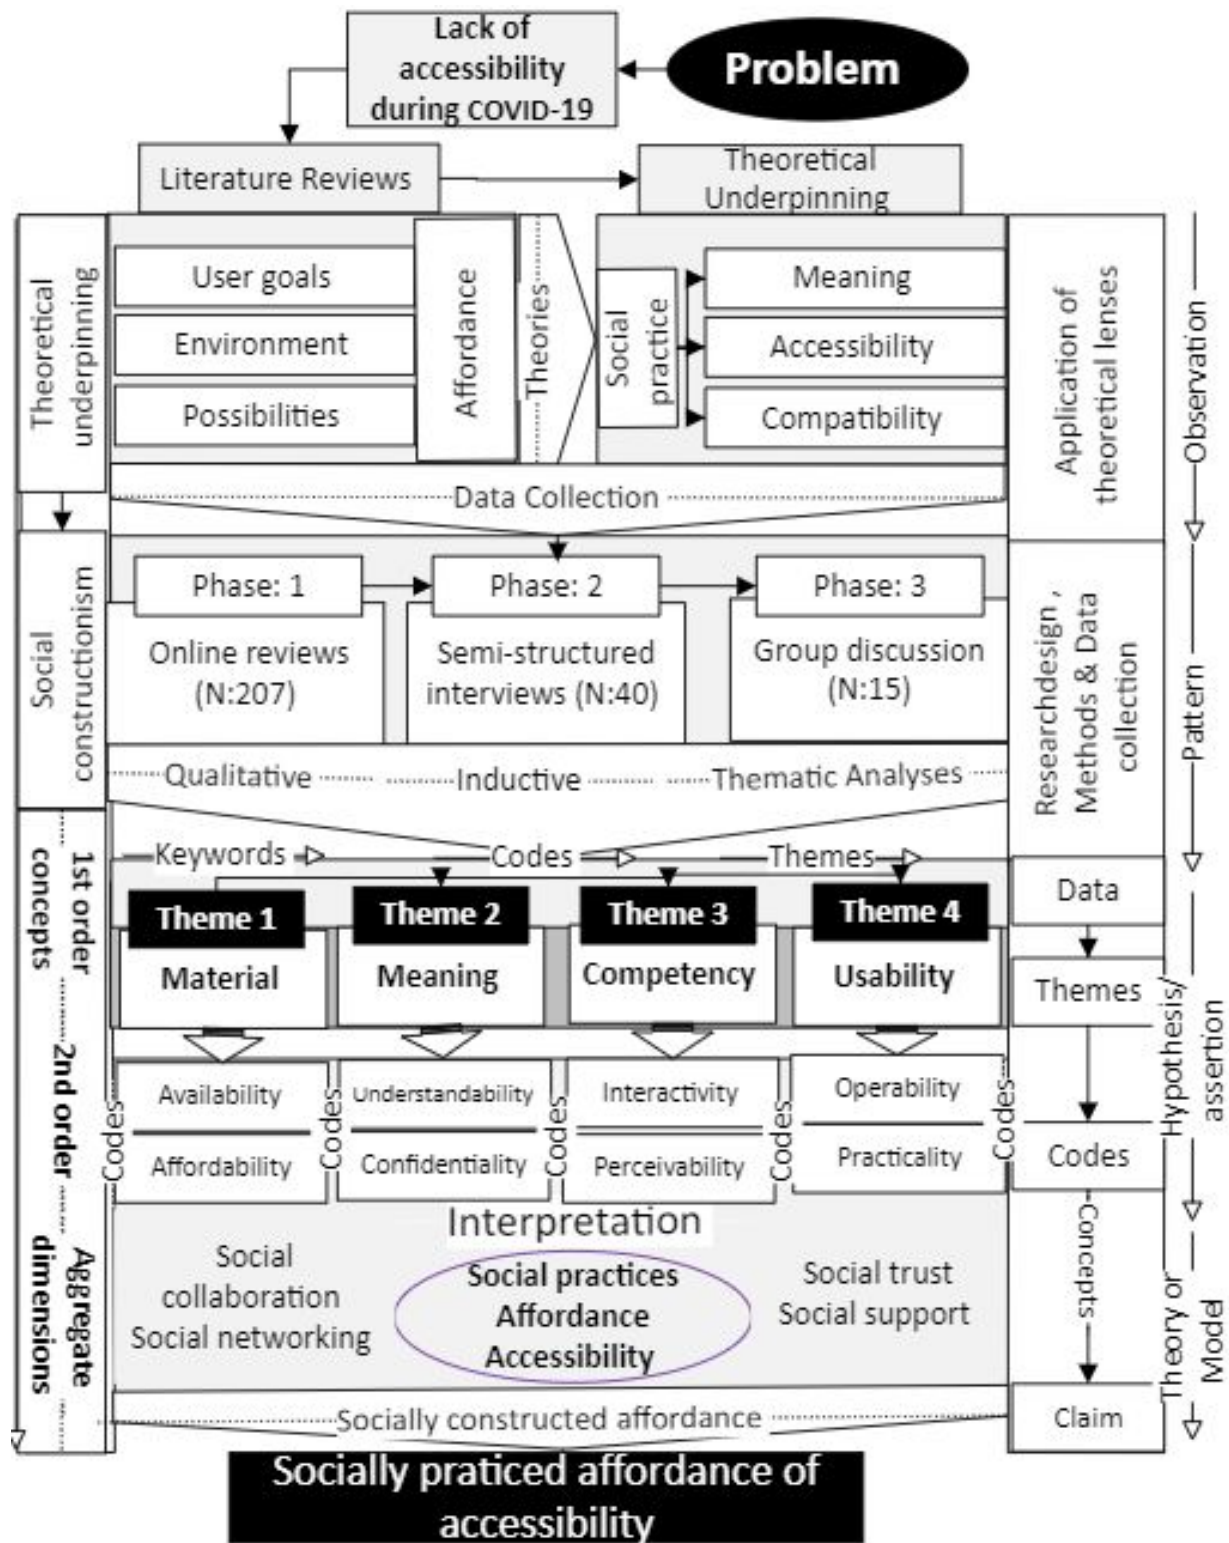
Lack of accessibility during COVID-19

Problem

Literature Reviews

Theoretical Underpinning

Theoretical underpinning

User goals

Environment

Possibilities

Affordance

Theories

Social practice

Meaning

Accessibility

Compatibility

Application of theoretical lenses

Observation

Data Collection

Social constructionism

Phase: 1

Online reviews (N:207)

Phase: 2

Semi-structured interviews (N:40)

Phase: 3

Group discussion (N:15)

Researchdesign , Methods & Data collection

Pattern

Qualitative Inductive Thematic Analyses

1st order concepts

Keywords Codes Themes

Theme 1
Material

Theme 2
Meaning

Theme 3
Competency

Theme 4
Usability

Data

Themes

Hypothesis/ assertion

2nd order

Availability
Affordability
Codes

Understandability
Confidentiality
Codes

Interactivity
Perceivability
Codes

Operability
Practicality
Codes

Codes

Codes

Concepts

Aggregate dimensions

Interpretation

Social collaboration
Social networking

Social practices
Affordance
Accessibility

Social trust
Social support

Theory or Model

Socially constructed affordance

Claim

Socially praticed affordance of accessibility